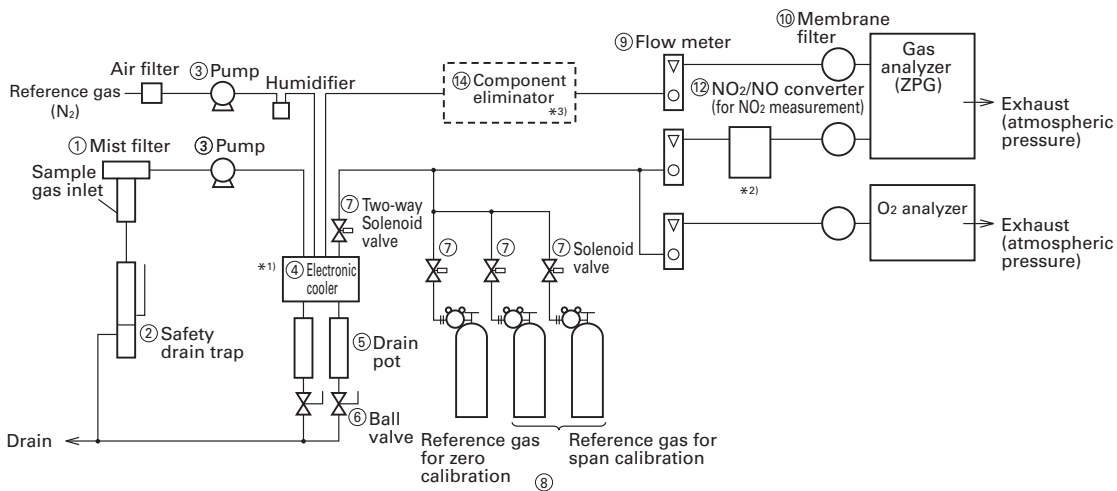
⑩Membrane filter
⑨Flow meter
Gas analyzer (ZPG)
Air filter ③Pump
Reference gas ($N_2$)
Humidifier
⑭Component eliminator *3)
⑫$NO_2$/NO converter (for $NO_2$ measurement)
Exhaust (atmospheric pressure)
①Mist filter
③Pump
Sample gas inlet
⑦Two-way Solenoid valve
*2)
$O_2$ analyzer
Exhaust (atmospheric pressure)
*1) ④Electronic cooler
⑦ ⑦ ⑦Solenoid valve
②Safety drain trap
⑤Drain pot
⑥Ball valve
Drain
Reference gas for zero calibration
Reference gas for span calibration
⑧